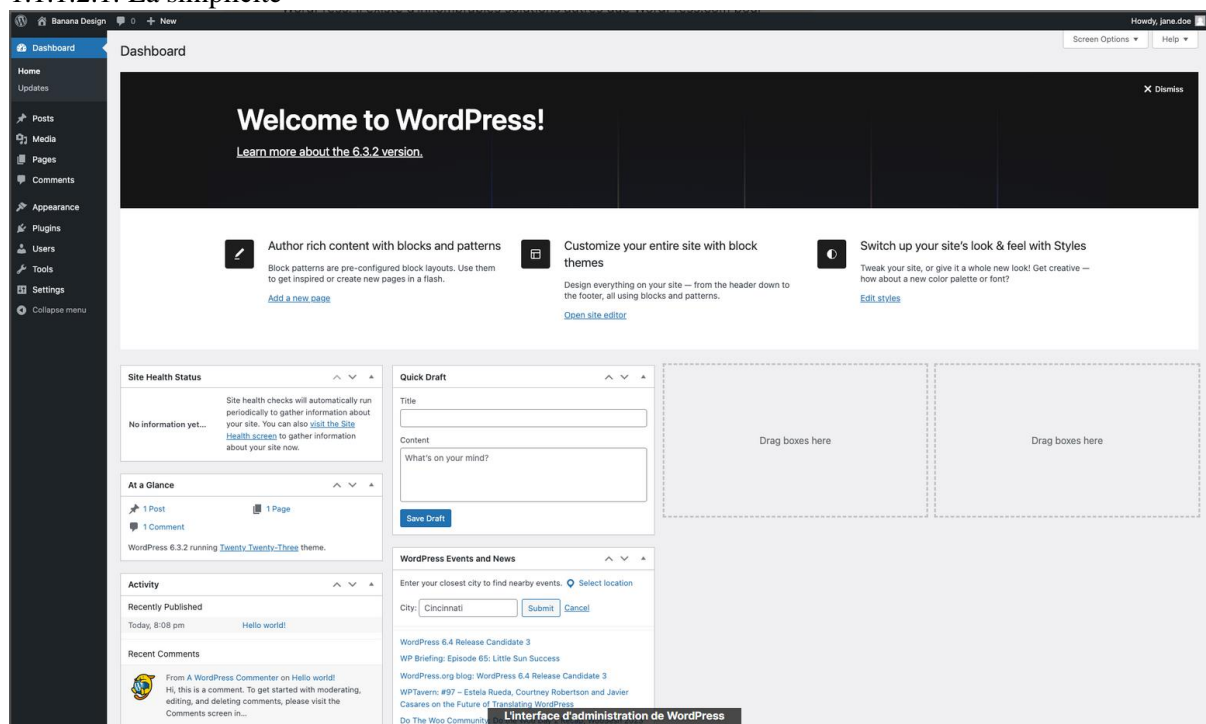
1.1.1.2.1. La simplicité

Banana Design 0 + New
Howdy, jane.doe

Dashboard
Home
Updates
Posts
Media
Pages
Comments
Appearance
Plugins
Users
Tools
Settings
Collapse menu

Dashboard

Screen Options ▾ Help ▾

✕ Dismiss

Welcome to WordPress!

Learn more about the 6.3.2 version.

Author rich content with blocks and patterns

Block patterns are pre-configured block layouts. Use them to get inspired or create new pages in a flash.

Add a new page

Customize your entire site with block themes

Design everything on your site — from the header down to the footer, all using blocks and patterns.

Open site editor

Switch up your site's look & feel with Styles

Tweak your site, or give it a whole new look! Get creative — how about a new color palette or font?

Edit styles

Site Health Status

No information yet...

Site health checks will automatically run periodically to gather information about your site. You can also visit the Site Health screen to gather information about your site now.

Quick Draft

Title

Content

What's on your mind?

Save Draft

Drag boxes here

Drag boxes here

At a Glance

1 Post

1 Page

1 Comment

WordPress 6.3.2 running Twenty Twenty-Three theme.

WordPress Events and News

Enter your closest city to find nearby events. Select location

City: Cincinnati Submit Cancel

WordPress 6.4 Release Candidate 3

WP Briefing: Episode 65: Little Sun Success

WordPress.org blog: WordPress 6.4 Release Candidate 3

WPTavern: #97 – Estela Rueda, Courtney Robertson and Javier Casares on the Future of Translating WordPress

Do The Woo Community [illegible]

Activity

Recently Published

Today, 8:08 pm Hello world!

Recent Comments

From A WordPress Commenter on Hello world!

Hi, this is a comment. To get started with moderating, editing, and deleting comments, please visit the Comments screen in...

L'interface d'administration de WordPress